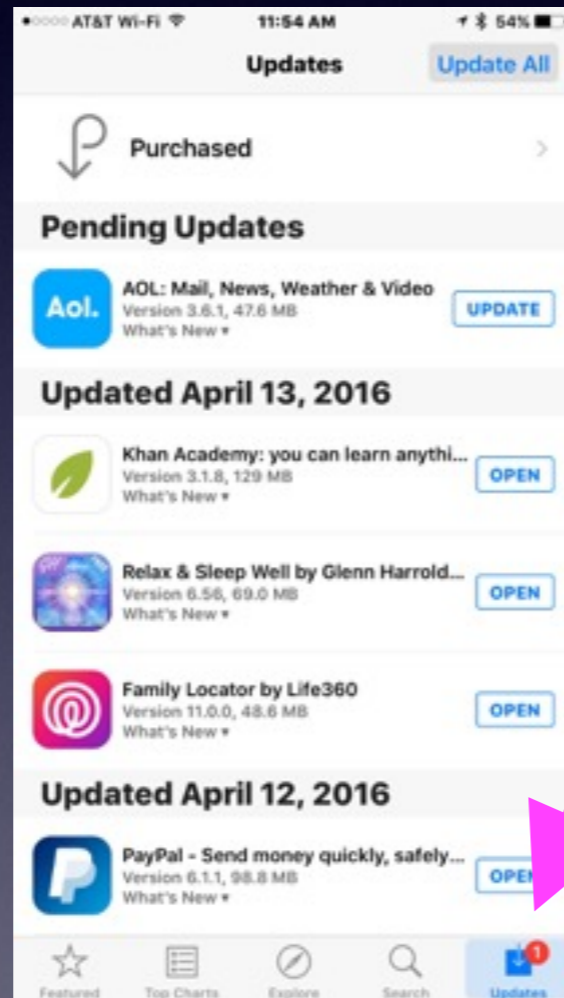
•○○○○ AT&T Wi-Fi 11:54 AM 54%

Updates

Update All

Purchased

Pending Updates

Aol.

AOL: Mail, News, Weather & Video
Version 3.6.1, 47.6 MB
What's New ▾

UPDATE

Updated April 13, 2016

Khan Academy: you can learn anythi...
Version 3.1.8, 129 MB
What's New ▾

OPEN

Relax & Sleep Well by Glenn Harrold...
Version 6.56, 69.0 MB
What's New ▾

OPEN

Family Locator by Life360
Version 11.0.0, 48.6 MB
What's New ▾

OPEN

Updated April 12, 2016

PayPal - Send money quickly, safely...
Version 6.1.1, 98.8 MB
What's New ▾

OPE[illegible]

Featured

Top Charts

Explore

Search

1

Updates